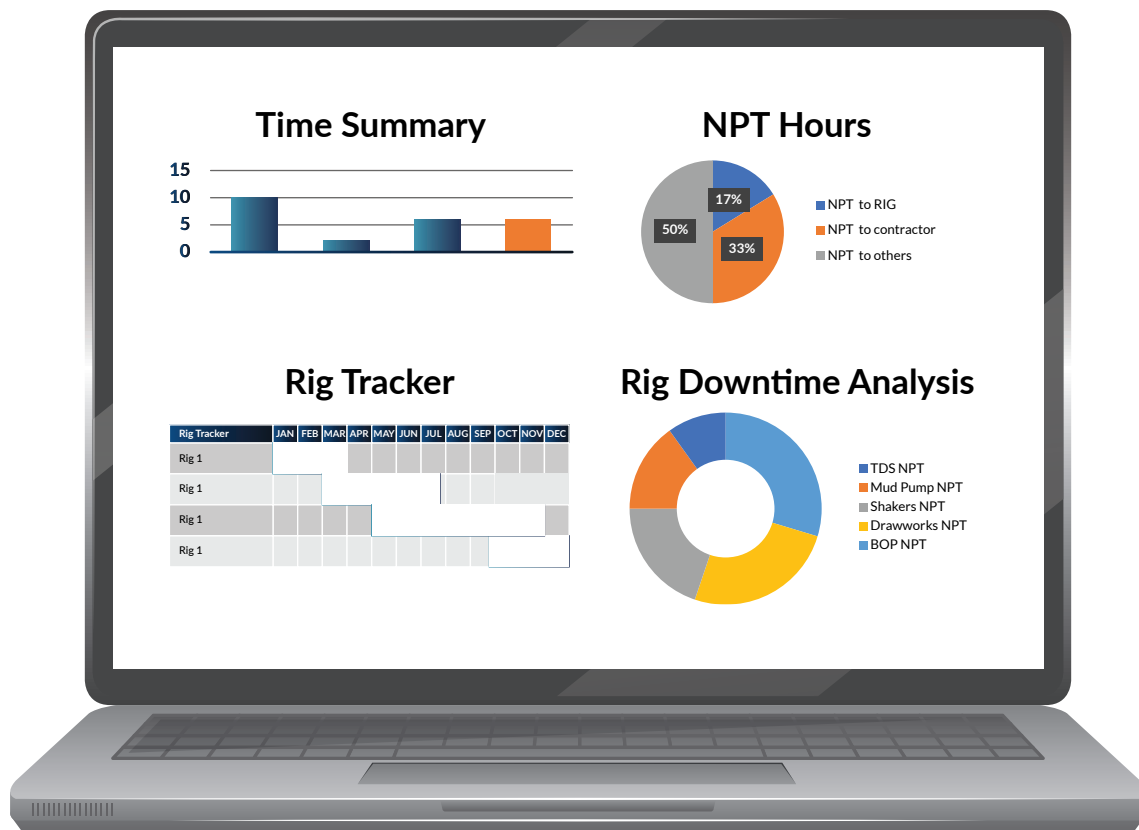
Time Summary

15
10
5
0

NPT Hours

17%
33%
50%

NPT to RIG
NPT to contractor
NPT to others

Rig Tracker

| Rig Tracker | JAN | FEB | MAR | APR | MAY | JUN | JUL | AUG | SEP | OCT | NOV | DEC |
|---|---|---|---|---|---|---|---|---|---|---|---|---|
| Rig 1 | | | | | | | | | | | | |
| Rig 1 | | | | | | | | | | | | |
| Rig 1 | | | | | | | | | | | | |
| Rig 1 | | | | | | | | | | | | |

Rig Downtime Analysis

TDS NPT
Mud Pump NPT
Shakers NPT
Drawworks NPT
BOP NPT